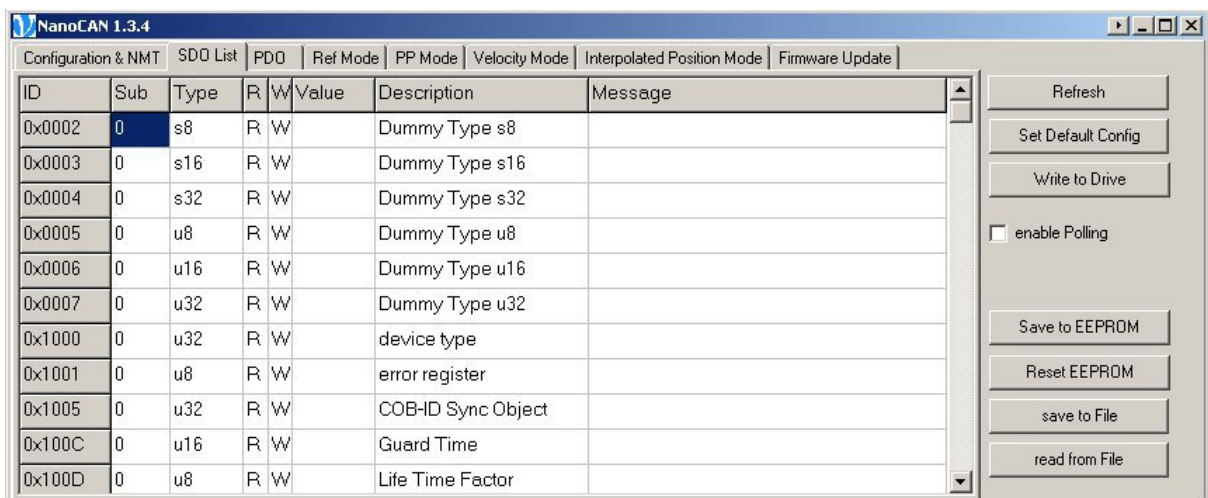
NanoCAN 1.3.4

Configuration & NMT | SDO List | PDO | Ref Mode | PP Mode | Velocity Mode | Interpolated Position Mode | Firmware Update

| ID | Sub | Type | R | W | Value | Description | Message |
|---|---|---|---|---|---|---|---|
| 0x0002 | 0 | s8 | R | W | | Dummy Type s8 | |
| 0x0003 | 0 | s16 | R | W | | Dummy Type s16 | |
| 0x0004 | 0 | s32 | R | W | | Dummy Type s32 | |
| 0x0005 | 0 | u8 | R | W | | Dummy Type u8 | |
| 0x0006 | 0 | u16 | R | W | | Dummy Type u16 | |
| 0x0007 | 0 | u32 | R | W | | Dummy Type u32 | |
| 0x1000 | 0 | u32 | R | W | | device type | |
| 0x1001 | 0 | u8 | R | W | | error register | |
| 0x1005 | 0 | u32 | R | W | | COB-ID Sync Object | |
| 0x100C | 0 | u16 | R | W | | Guard Time | |
| 0x100D | 0 | u8 | R | W | | Life Time Factor | |

Refresh
Set Default Config
Write to Drive
enable Polling
Save to EEPROM
Reset EEPROM
save to File
read from File